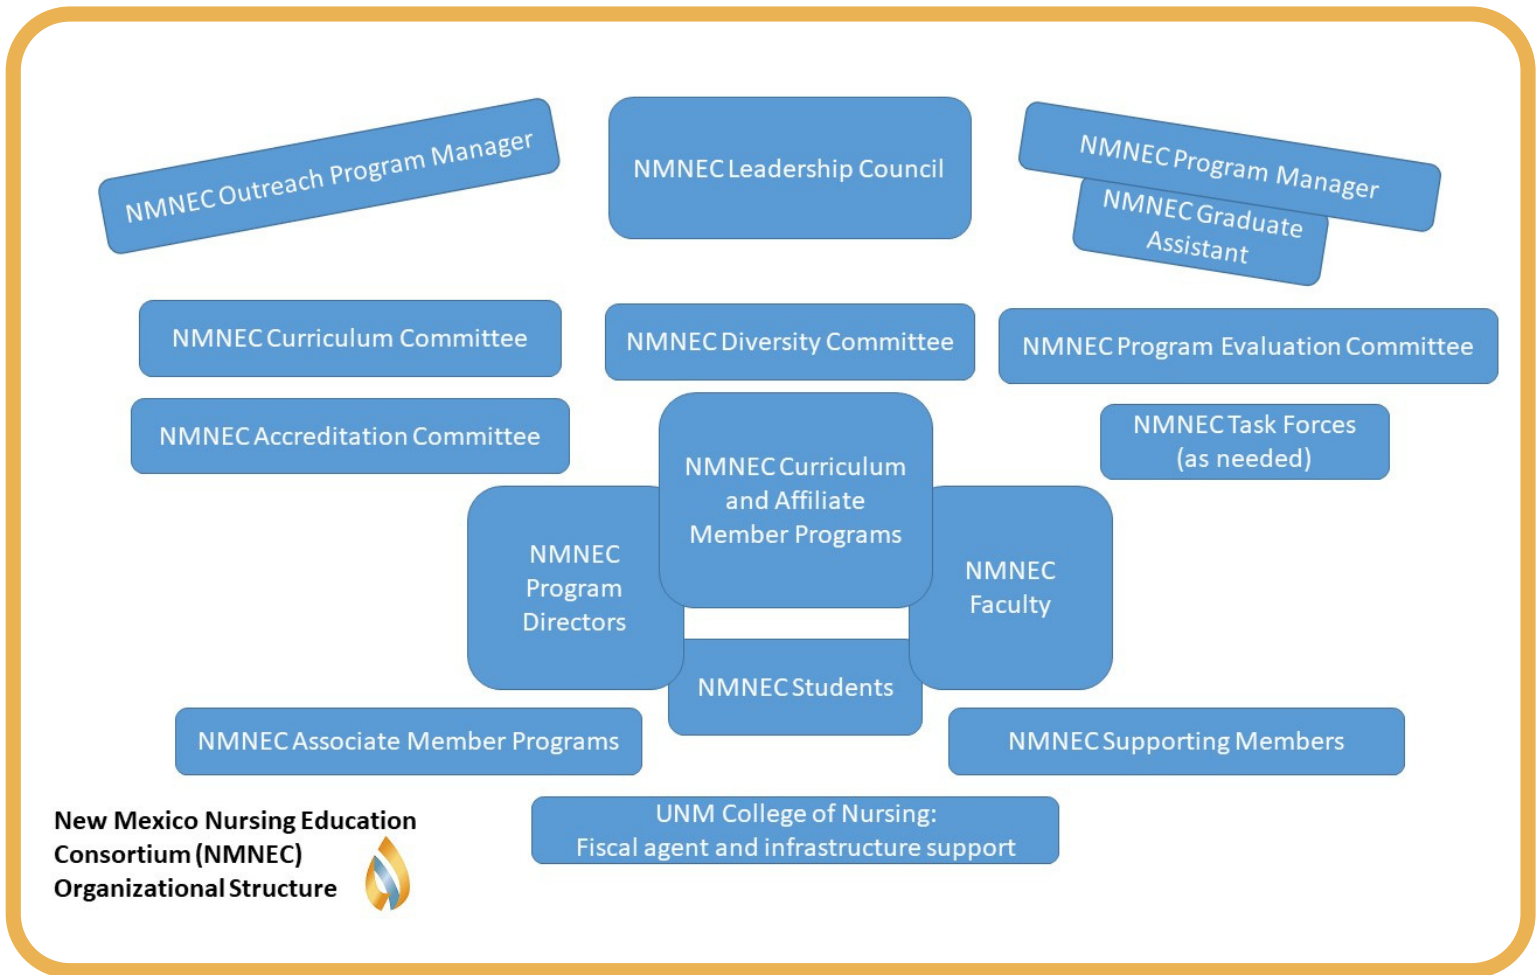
NMNEC Outreach Program Manager

NMNEC Leadership Council

NMNEC Program Manager

NMNEC Graduate Assistant

NMNEC Curriculum Committee

NMNEC Diversity Committee

NMNEC Program Evaluation Committee

NMNEC Accreditation Committee

NMNEC Curriculum and Affiliate Member Programs

NMNEC Task Forces (as needed)

NMNEC Program Directors

NMNEC Faculty

NMNEC Students

NMNEC Associate Member Programs

NMNEC Supporting Members

New Mexico Nursing Education Consortium (NMNEC) Organizational Structure

UNM College of Nursing:
Fiscal agent and infrastructure support